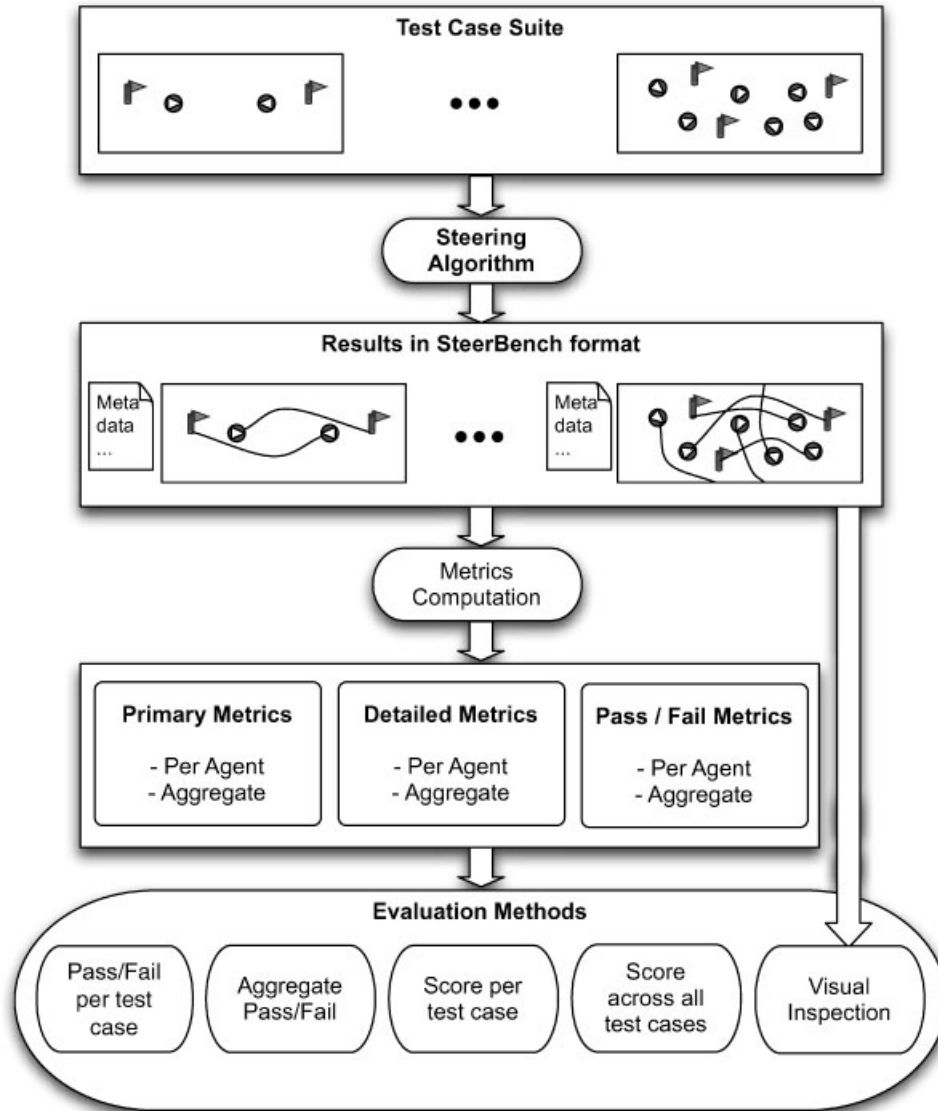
Test Case Suite

•••

Steering Algorithm

Results in SteerBench format

Meta data ...

•••

Meta data ...

Metrics Computation

Primary Metrics

- Per Agent
- Aggregate

Detailed Metrics

- Per Agent
- Aggregate

Pass / Fail Metrics

- Per Agent
- Aggregate

Evaluation Methods

Pass/Fail per test case

Aggregate Pass/Fail

Score per test case

Score across all test cases

Visual Inspection